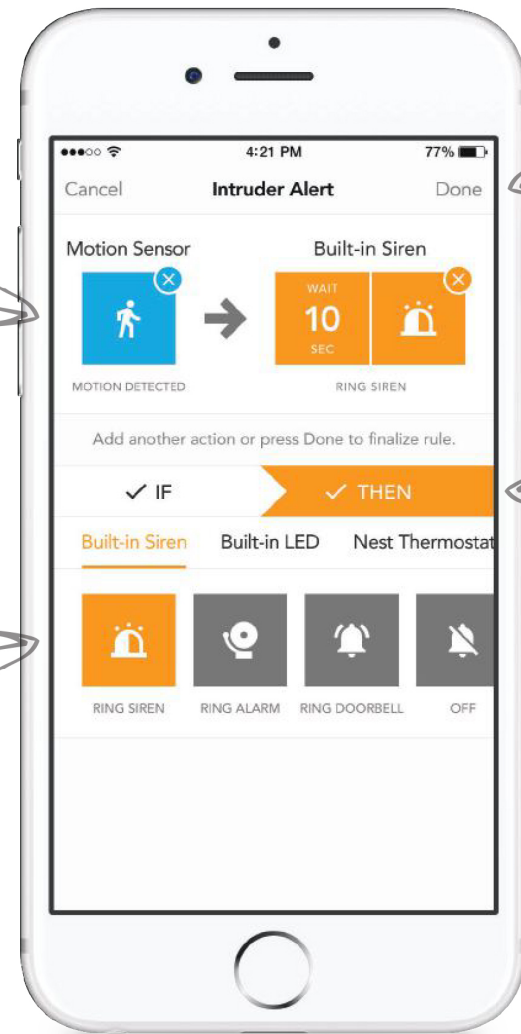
4:21 PM 77%

Cancel Intruder Alert Done

Motion Sensor

MOTION DETECTED

Built-in Siren

WAIT
10
SEC

RING SIREN

Add another action or press Done to finalize rule.

✓ IF ✓ THEN

Built-in Siren Built-in LED Nest Thermostat

RING SIREN RING ALARM RING DOORBELL OFF